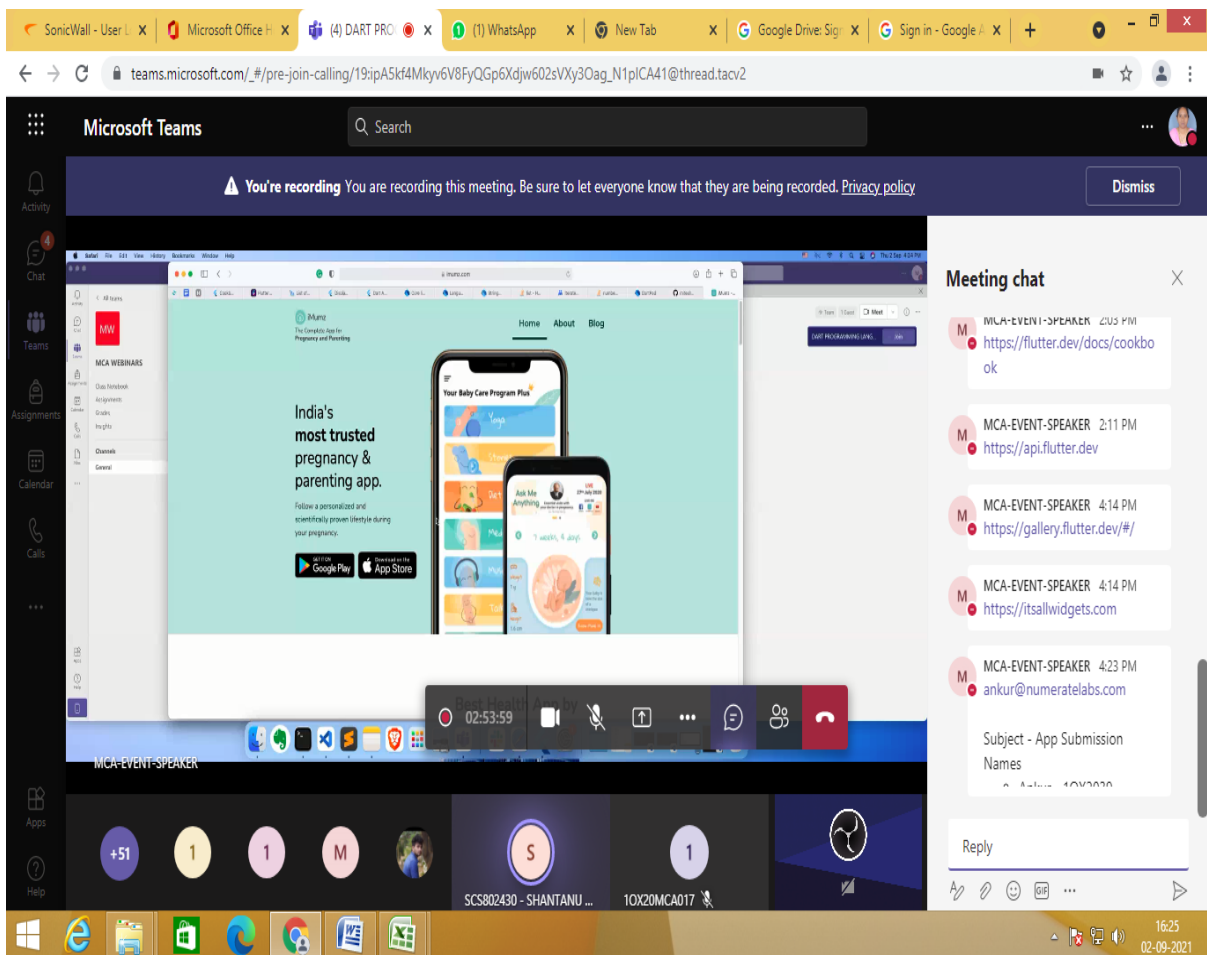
SonicWall - User L | Microsoft Office H | (4) DART PRO | (1) WhatsApp | New Tab | Google Drive: Sign | Sign in - Google A | +

teams.microsoft.com/_#/pre-join-calling/19:ipA5kf4Mkyv6V8FyQGp6Xdjw602sVXy3Oag_N1pICA41@thread.tacv2

Microsoft Teams

Search

Activity
4
Chat
Teams
Assignments
Calendar
Calls
...
Apps
Help

You're recording You are recording this meeting. Be sure to let everyone know that they are being recorded. Privacy policy

Dismiss

All teams
MW
MCA WEBINARS
Class Notebook
Assignments
Grades
Insights
Channels
General

iMumz
The Complete App for Pregnancy and Parenting

Home About Blog

India's most trusted pregnancy & parenting app.

Follow a personalized and scientifically proven lifestyle during your pregnancy.

GET IT ON Google Play
Download on the App Store

Your Baby Care Program Plus
Yoga
Ask Me Anything
7 weeks, 4 days

DART PROGRAMMING LANG... Join

Best Health App by

02:53:59

MCA-EVENT-SPEAKER

+51 1 1 M S 1

SCS802430 - SHANTANU ...
1OX20MCA017

Meeting chat

MCA-EVENT-SPEAKER 2:03 PM
https://flutter.dev/docs/cookbook

MCA-EVENT-SPEAKER 2:11 PM
https://api.flutter.dev

MCA-EVENT-SPEAKER 4:14 PM
https://gallery.flutter.dev/#/

MCA-EVENT-SPEAKER 4:14 PM
https://itsallwidgets.com

MCA-EVENT-SPEAKER 4:23 PM
ankur@numeratelabs.com

Subject - App Submission
Names

Reply

16:25
02-09-2021